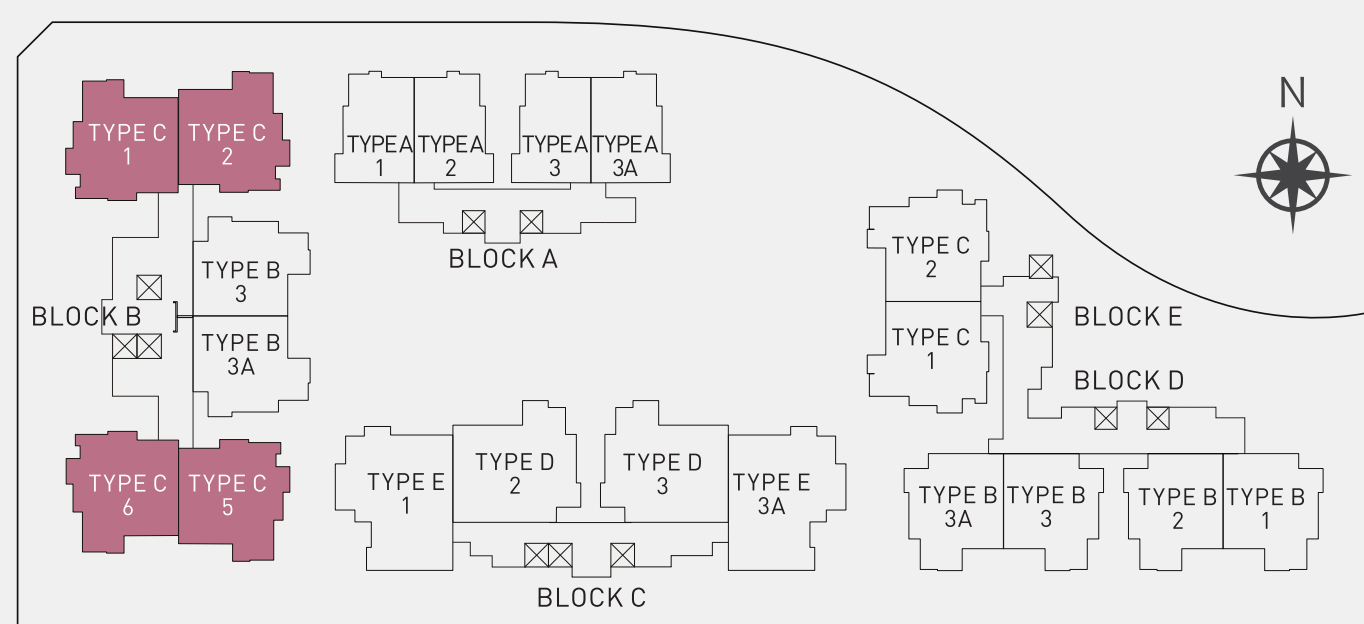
TYPE C
1

TYPE C
2

TYPE A
1

TYPE A
2

TYPE A
3

TYPE A
3A

BLOCK A

N

TYPE B
3

BLOCK B

TYPE B
3A

TYPE C
2

TYPE C
1

BLOCK E

BLOCK D

TYPE C
6

TYPE C
5

TYPE E
1

TYPE D
2

TYPE D
3

TYPE E
3A

BLOCK C

TYPE B
3A

TYPE B
3

TYPE B
2

TYPE B
1